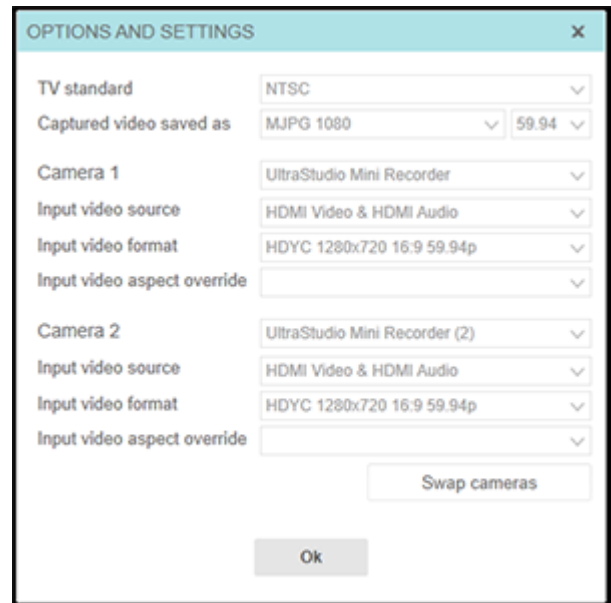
OPTIONS AND SETTINGS ×

TV standard NTSC
Captured video saved as MJPG 1080 59.94

Camera 1 UltraStudio Mini Recorder
Input video source HDMI Video & HDMI Audio
Input video format HDYC 1280x720 16:9 59.94p
Input video aspect override

Camera 2 UltraStudio Mini Recorder (2)
Input video source HDMI Video & HDMI Audio
Input video format HDYC 1280x720 16:9 59.94p
Input video aspect override

Swap cameras

Ok